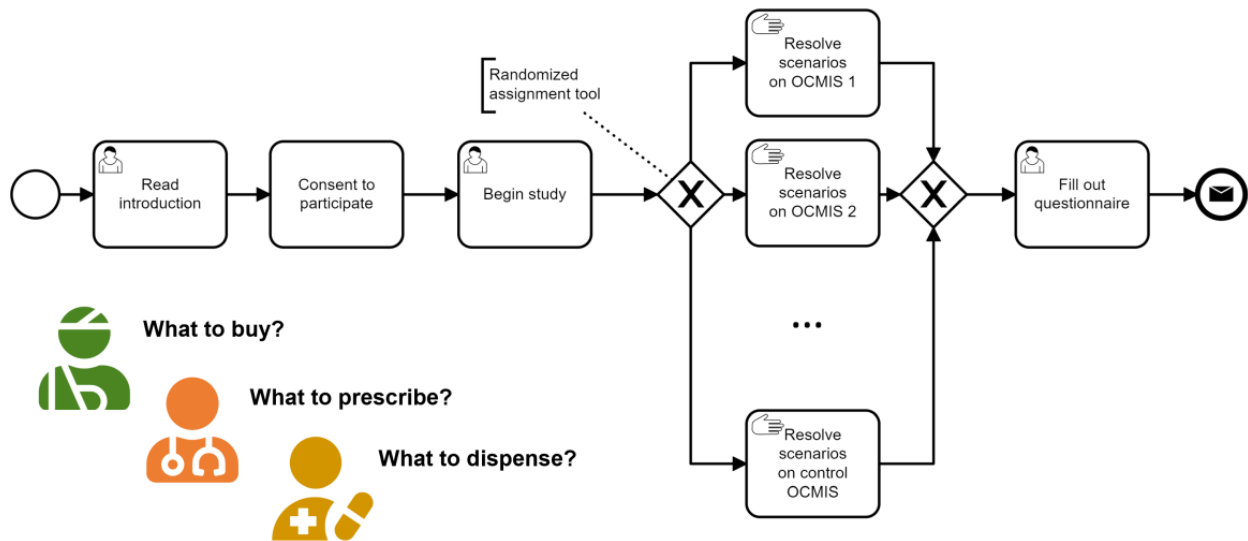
Randomized assignment tool

Read introduction

Consent to participate

Begin study

X

Resolve scenarios on OCMIS 1

Resolve scenarios on OCMIS 2

...

Resolve scenarios on control OCMIS

X

Fill out questionnaire

What to buy?

What to prescribe?

What to dispense?